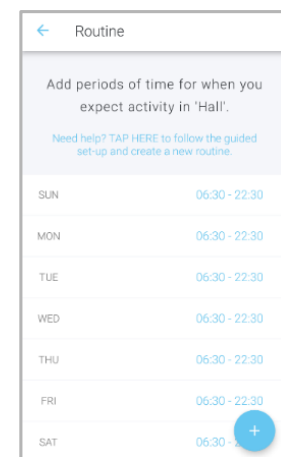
Routine

Add periods of time for when you expect activity in 'Hall'.

Need help? TAP HERE to follow the guided set-up and create a new routine.

| | |
|---|---|
| SUN | 06:30 - 22:30 |
| MON | 06:30 - 22:30 |
| TUE | 06:30 - 22:30 |
| WED | 06:30 - 22:30 |
| THU | 06:30 - 22:30 |
| FRI | 06:30 - 22:30 |
| SAT | 06:30 - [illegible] |

+